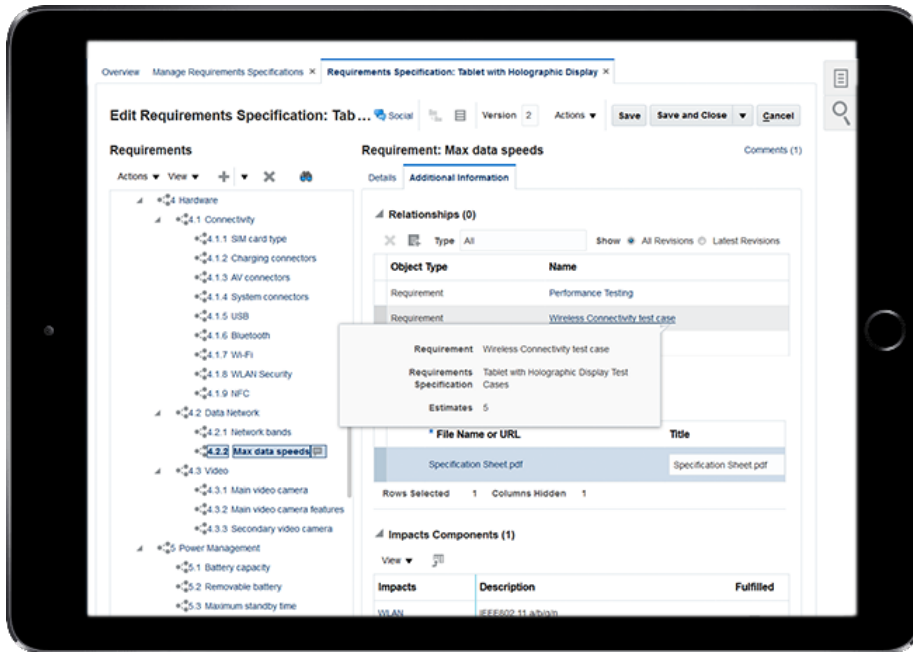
Overview Manage Requirements Specifications × Requirements Specification: Tablet with Holographic Display ×

Edit Requirements Specification: Tab... Social Version 2 Actions ▾ Save Save and Close ▾ Cancel

Requirements

Actions ▾ View ▾

4 Hardware
4.1 Connectivity
4.1.1 SIM card type
4.1.2 Charging connectors
4.1.3 AV connectors
4.1.4 System connectors
4.1.5 USB
4.1.6 Bluetooth
4.1.7 Wi-Fi
4.1.8 WLAN Security
4.1.9 NFC
4.2 Data Network
4.2.1 Network bands
4.2.2 Max data speeds
4.3 Video
4.3.1 Main video camera
4.3.2 Main video camera features
4.3.3 Secondary video camera
5 Power Management
5.1 Battery capacity
5.2 Removable battery
5.3 Maximum standby time

Requirement: Max data speeds

Comments (1)

Details Additional Information

Relationships (0)

Type All Show All Revisions Latest Revisions

| Object Type | Name |
|---|---|
| Requirement | Performance Testing |
| Requirement | Wireless Connectivity test case |

Requirement Wireless Connectivity test case
Requirements Specification Tablet with Holographic Display Test Cases
Estimates 5

| * File Name or URL | Title |
|---|---|
| Specification Sheet.pdf | Specification Sheet.pdf |

Rows Selected 1 Columns Hidden 1

Impacts Components (1)

View ▾

| Impacts | Description | Fulfilled |
|---|---|---|
| WLAN | IEEE802.11 a/b/g/n | |